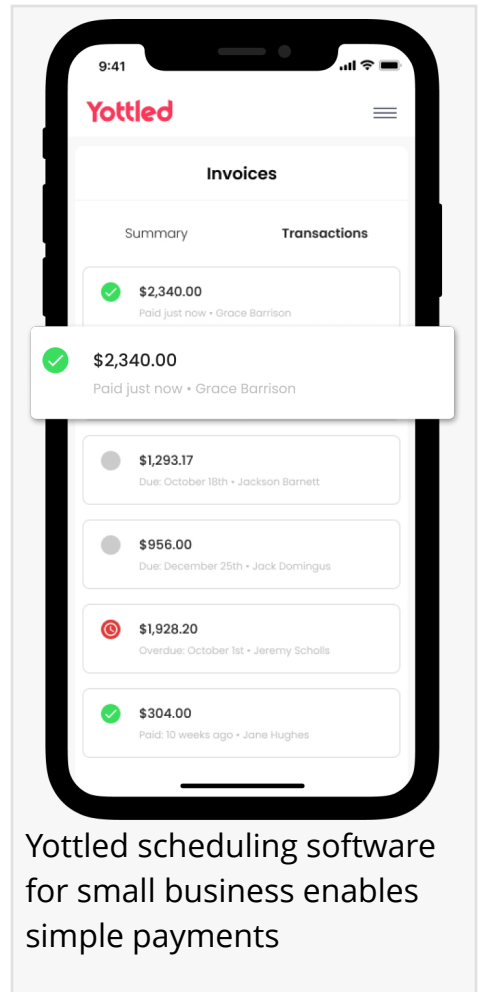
9:41

Yottled

Invoices

Summary

Transactions

$2,340.00
Paid just now • Grace Barrison

$2,340.00
Paid just now • Grace Barrison

$1,293.17
Due: October 18th • Jackson Barnett

$956.00
Due: December 25th • Jack Domingus

$1,928.20
Overdue: October 1st • Jeremy Scholls

$304.00
Paid: 10 weeks ago • Jane Hughes

Yottled scheduling software for small business enables simple payments